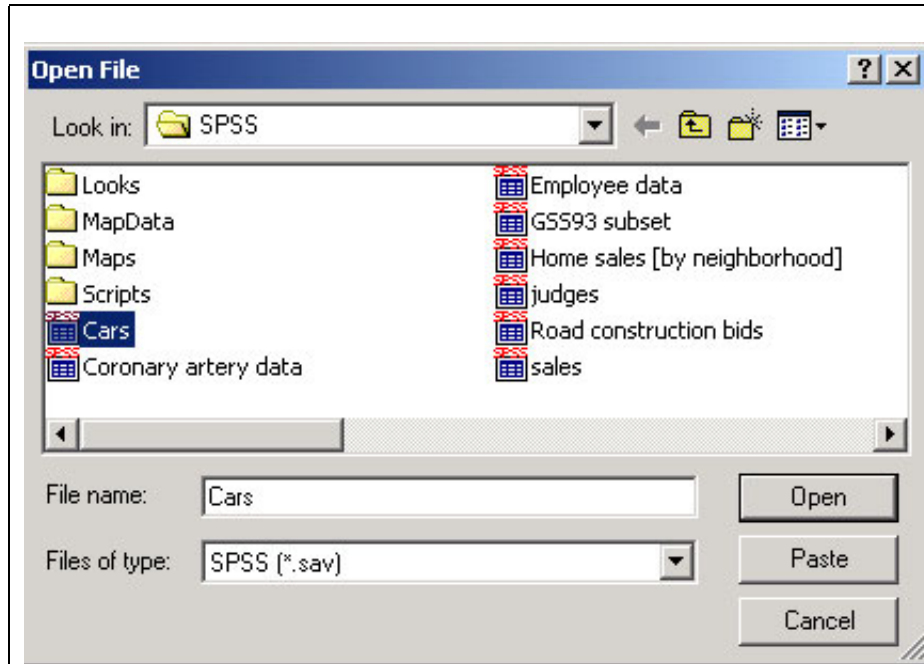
Open File

?
X

Look in: SPSS

Looks
MapData
Maps
Scripts
Cars
Coronary artery data

Employee data
GSS93 subset
Home sales [by neighborhood]
judges
Road construction bids
sales

File name: Cars

Files of type: SPSS (*.sav)

Open
Paste
Cancel